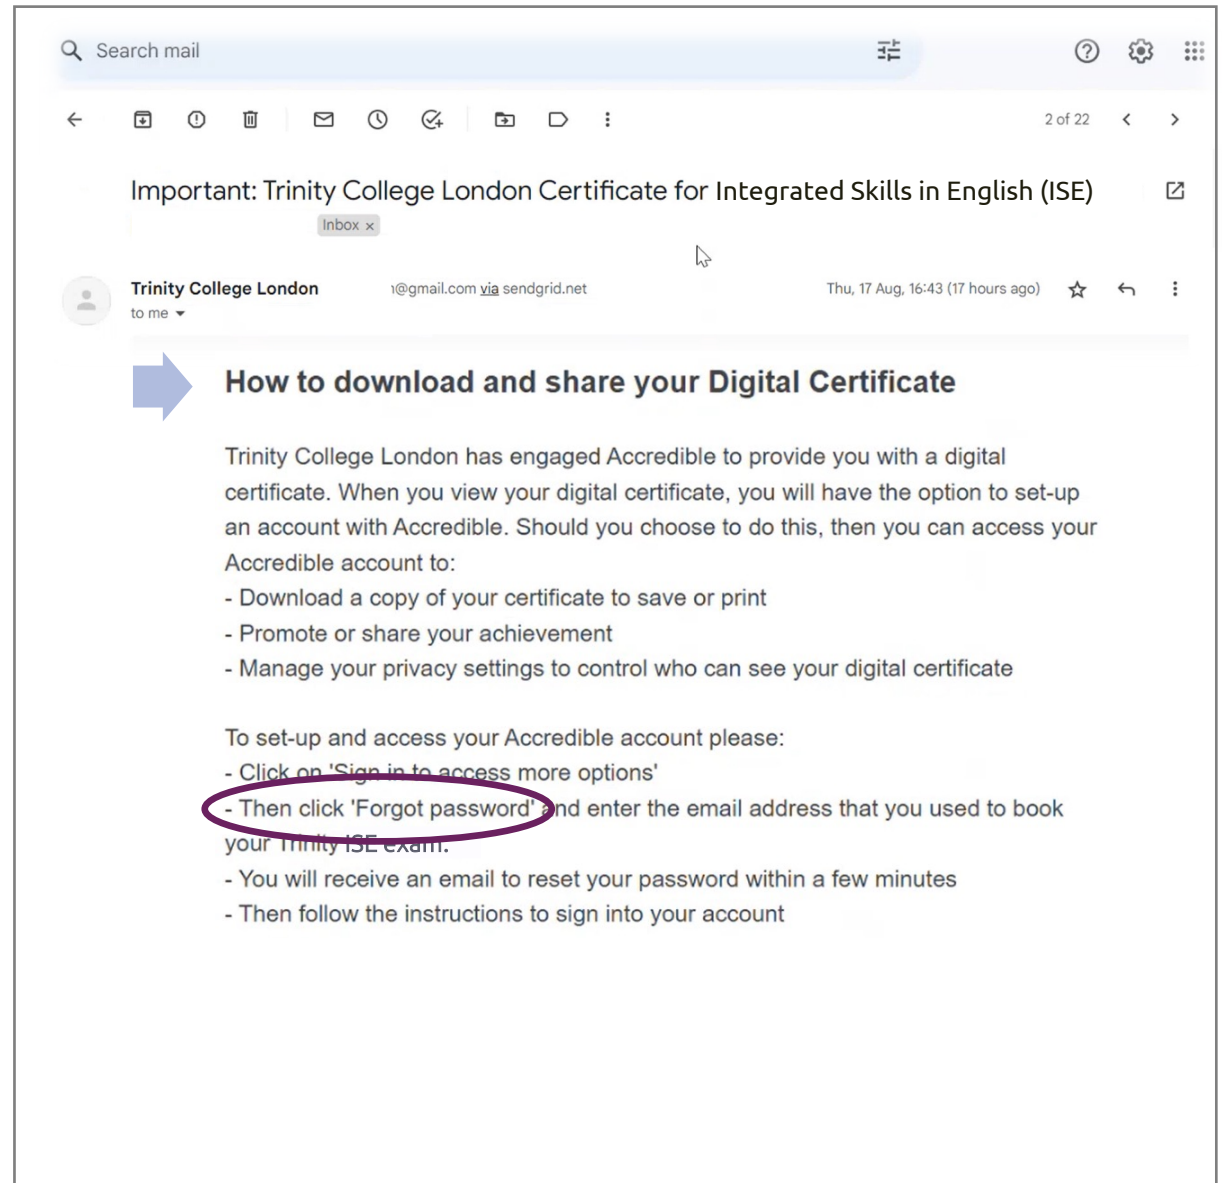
Search mail

2 of 22

Important: Trinity College London Certificate for Integrated Skills in English (ISE)

Inbox ×

Trinity College London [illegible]@gmail.com via sendgrid.net
to me

Thu, 17 Aug, 16:43 (17 hours ago)

How to download and share your Digital Certificate

Trinity College London has engaged Accredible to provide you with a digital certificate. When you view your digital certificate, you will have the option to set-up an account with Accredible. Should you choose to do this, then you can access your Accredible account to:
- Download a copy of your certificate to save or print
- Promote or share your achievement
- Manage your privacy settings to control who can see your digital certificate

To set-up and access your Accredible account please:
- Click on 'Sign in to access more options'
- Then click 'Forgot password' and enter the email address that you used to book your Trinity ISE exam.
- You will receive an email to reset your password within a few minutes
- Then follow the instructions to sign into your account